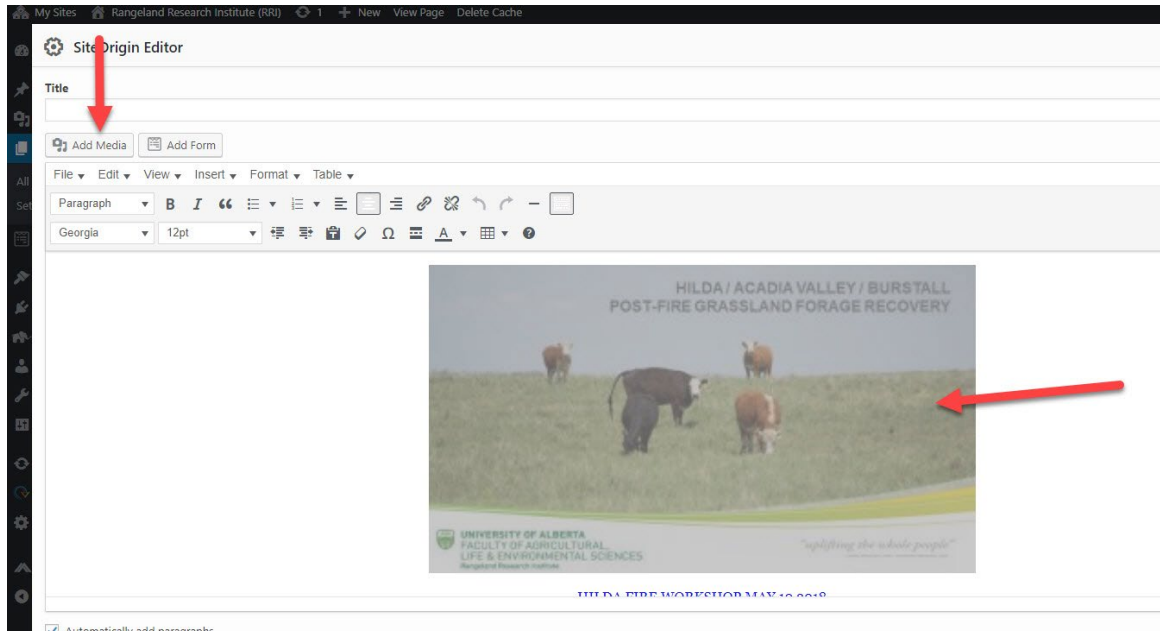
My Sites Rangeland Research Institute (RRI) 1 New View Page Delete Cache

All
Set

SiteOrigin Editor

Title

Add Media Add Form

File Edit View Insert Format Table

Paragraph B I

Georgia 12pt

HILDA / ACADIA VALLEY / BURSTALL
POST-FIRE GRASSLAND FORAGE RECOVERY

UNIVERSITY OF ALBERTA
FACULTY OF AGRICULTURAL, LIFE & ENVIRONMENTAL SCIENCES
Rangeland Research Institute

"uplifting the whole people"

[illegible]

Automatically add paragraphs